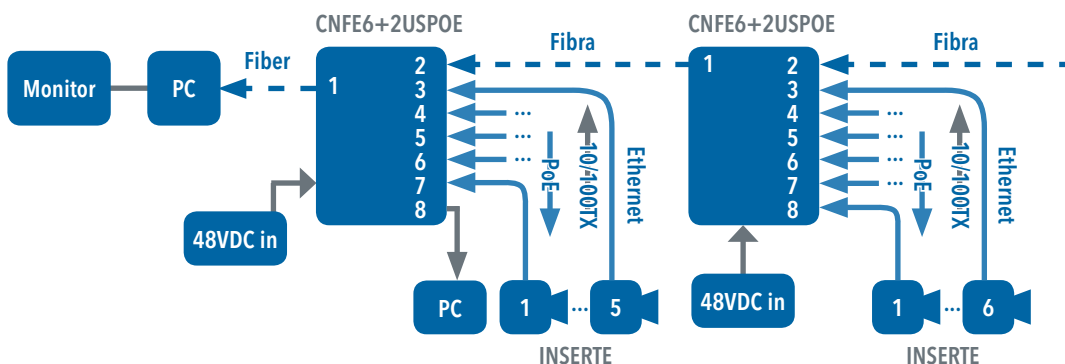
CNFE6+2USPOE

Fiber

Fibra

Monitor

PC

1

2

3

4

5

6

7

8

...

...

...

...

PoE

10/100TX

Ethernet

48VDC in

PC

1

...

5

INSERTE

CNFE6+2USPOE

Fibra

1

2

3

4

5

6

7

8

...

...

...

...

PoE

10/100TX

Ethernet

48VDC in

1

...

6

INSERTE